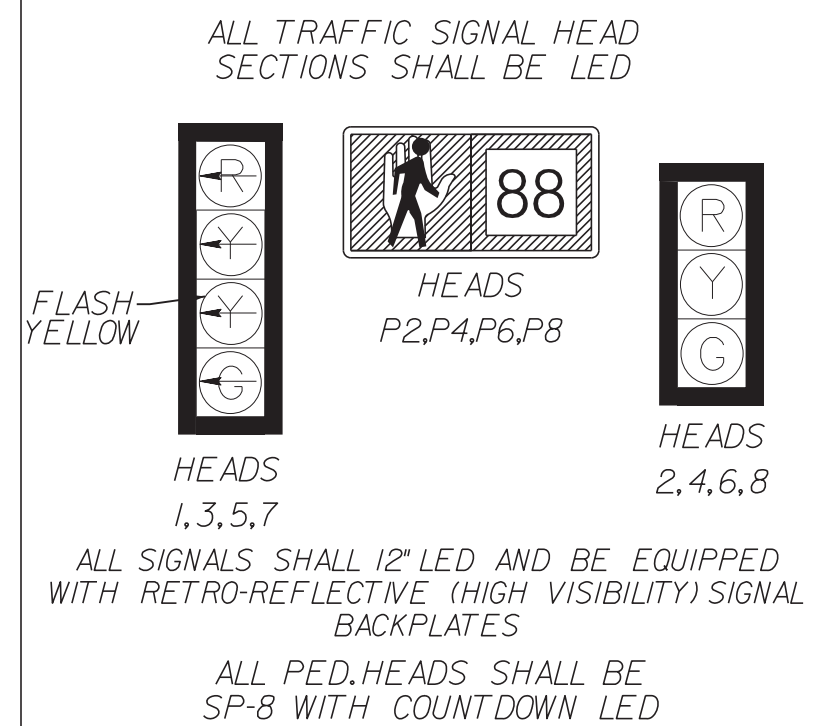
ALL TRAFFIC SIGNAL HEAD
SECTIONS SHALL BE LED

R
Y
Y
G

FLASH
YELLOW

88

HEADS
P2,P4,P6,P8

R
Y
G

HEADS
1,3,5,7

HEADS
2,4,6,8

ALL SIGNALS SHALL 12" LED AND BE EQUIPPED WITH RETRO-REFLECTIVE (HIGH VISIBILITY) SIGNAL BACKPLATES

ALL PED. HEADS SHALL BE
SP-8 WITH COUNTDOWN LED